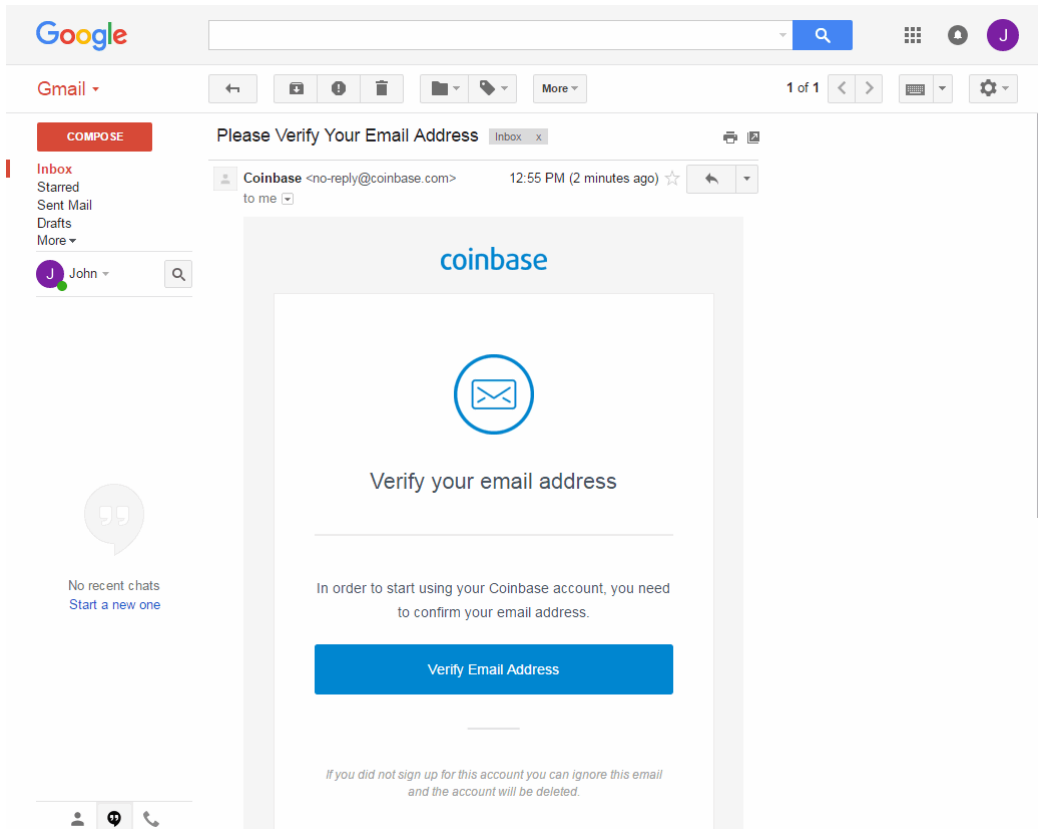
Google

J

Gmail

More

1 of 1

COMPOSE

Inbox
Starred
Sent Mail
Drafts
More

J John

Please Verify Your Email Address Inbox x

Coinbase <no-reply@coinbase.com> 12:55 PM (2 minutes ago)
to me

coinbase

Verify your email address

In order to start using your Coinbase account, you need to confirm your email address.

Verify Email Address

If you did not sign up for this account you can ignore this email and the account will be deleted.

No recent chats
Start a new one